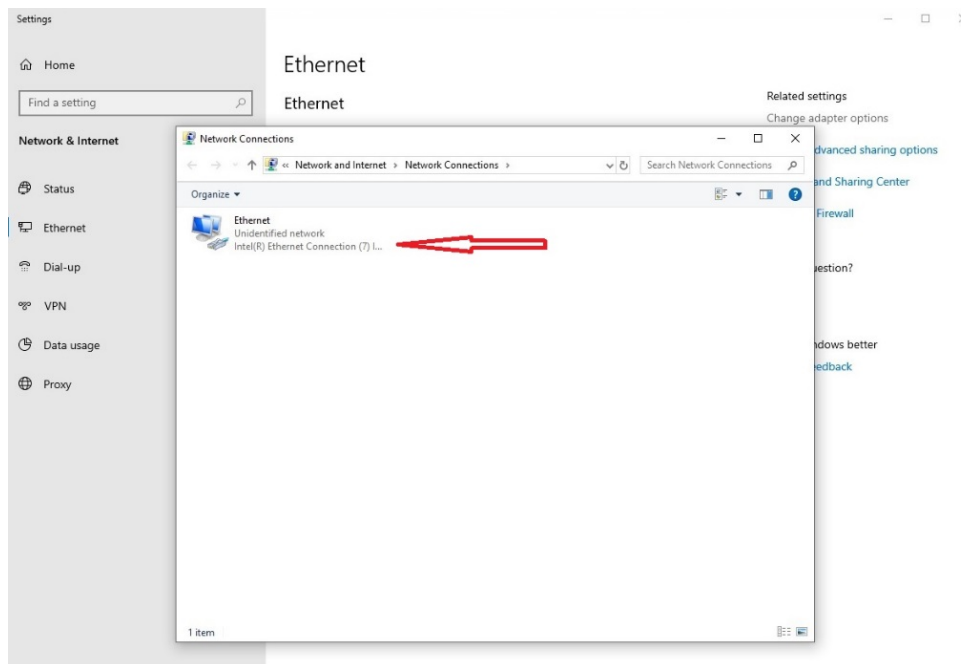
Settings

Home

Find a setting

Network & Internet

Status

Ethernet

Dial-up

VPN

Data usage

Proxy

Ethernet

Ethernet

Related settings

Change adapter options

dvanced sharing options

and Sharing Center

Firewall

uestion?

ndows better

edback

Network Connections

« Network and Internet › Network Connections ›

Search Network Connections

Organize ▾

Ethernet
Unidentified network
Intel(R) Ethernet Connection (7) I...

1 item